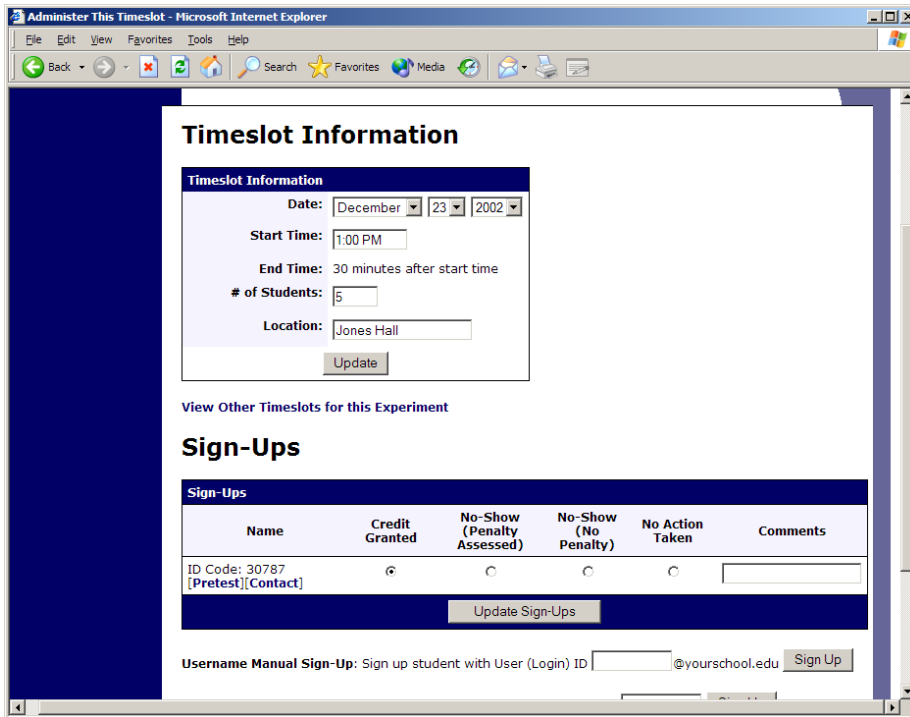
Administer This Timeslot - Microsoft Internet Explorer

File Edit View Favorites Tools Help

Back Search Favorites Media

Timeslot Information

Timeslot Information

Date: December 23 2002

Start Time: 1:00 PM

End Time: 30 minutes after start time

# of Students: 5

Location: Jones Hall

Update

View Other Timeslots for this Experiment

Sign-Ups

Sign-Ups

| Name | Credit Granted | No-Show (Penalty Assessed) | No-Show (No Penalty) | No Action Taken | Comments |
|---|---|---|---|---|---|
| ID Code: 30787 [Pretest][Contact] | | | | | |

Update Sign-Ups

Username Manual Sign-Up: Sign up student with User (Login) ID @yourschool.edu Sign Up